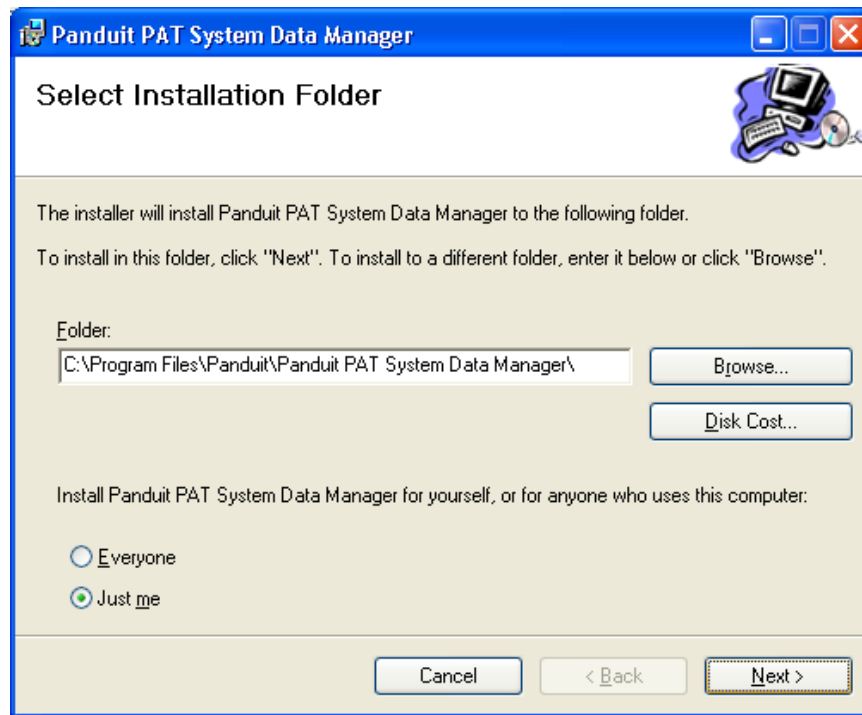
Panduit PAT System Data Manager

Select Installation Folder

The installer will install Panduit PAT System Data Manager to the following folder.

To install in this folder, click "Next". To install to a different folder, enter it below or click "Browse".

Folder:

C:\Program Files\Panduit\Panduit PAT System Data Manager\

Browse...

Disk Cost...

Install Panduit PAT System Data Manager for yourself, or for anyone who uses this computer:

Everyone

Just me

Cancel

< Back

Next >